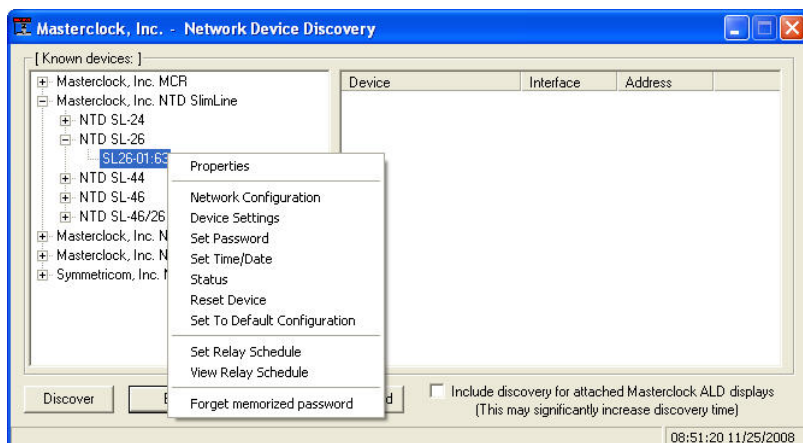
Masterclock, Inc. - Network Device Discovery

[ Known devices: ]

Masterclock, Inc. MCR
Masterclock, Inc. NTD SlimLine
NTD SL-24
NTD SL-26
SL26-01:63
NTD SL-44
NTD SL-46
NTD SL-46/26
Masterclock, Inc. N
Masterclock, Inc. N
Symmetricom, Inc. N

| Device | Interface | Address |
|---|---|---|

Properties
Network Configuration
Device Settings
Set Password
Set Time/Date
Status
Reset Device
Set To Default Configuration
Set Relay Schedule
View Relay Schedule
Forget memorized password

Discover
E
d

Include discovery for attached Masterclock ALD displays
(This may significantly increase discovery time)

08:51:20 11/25/2008